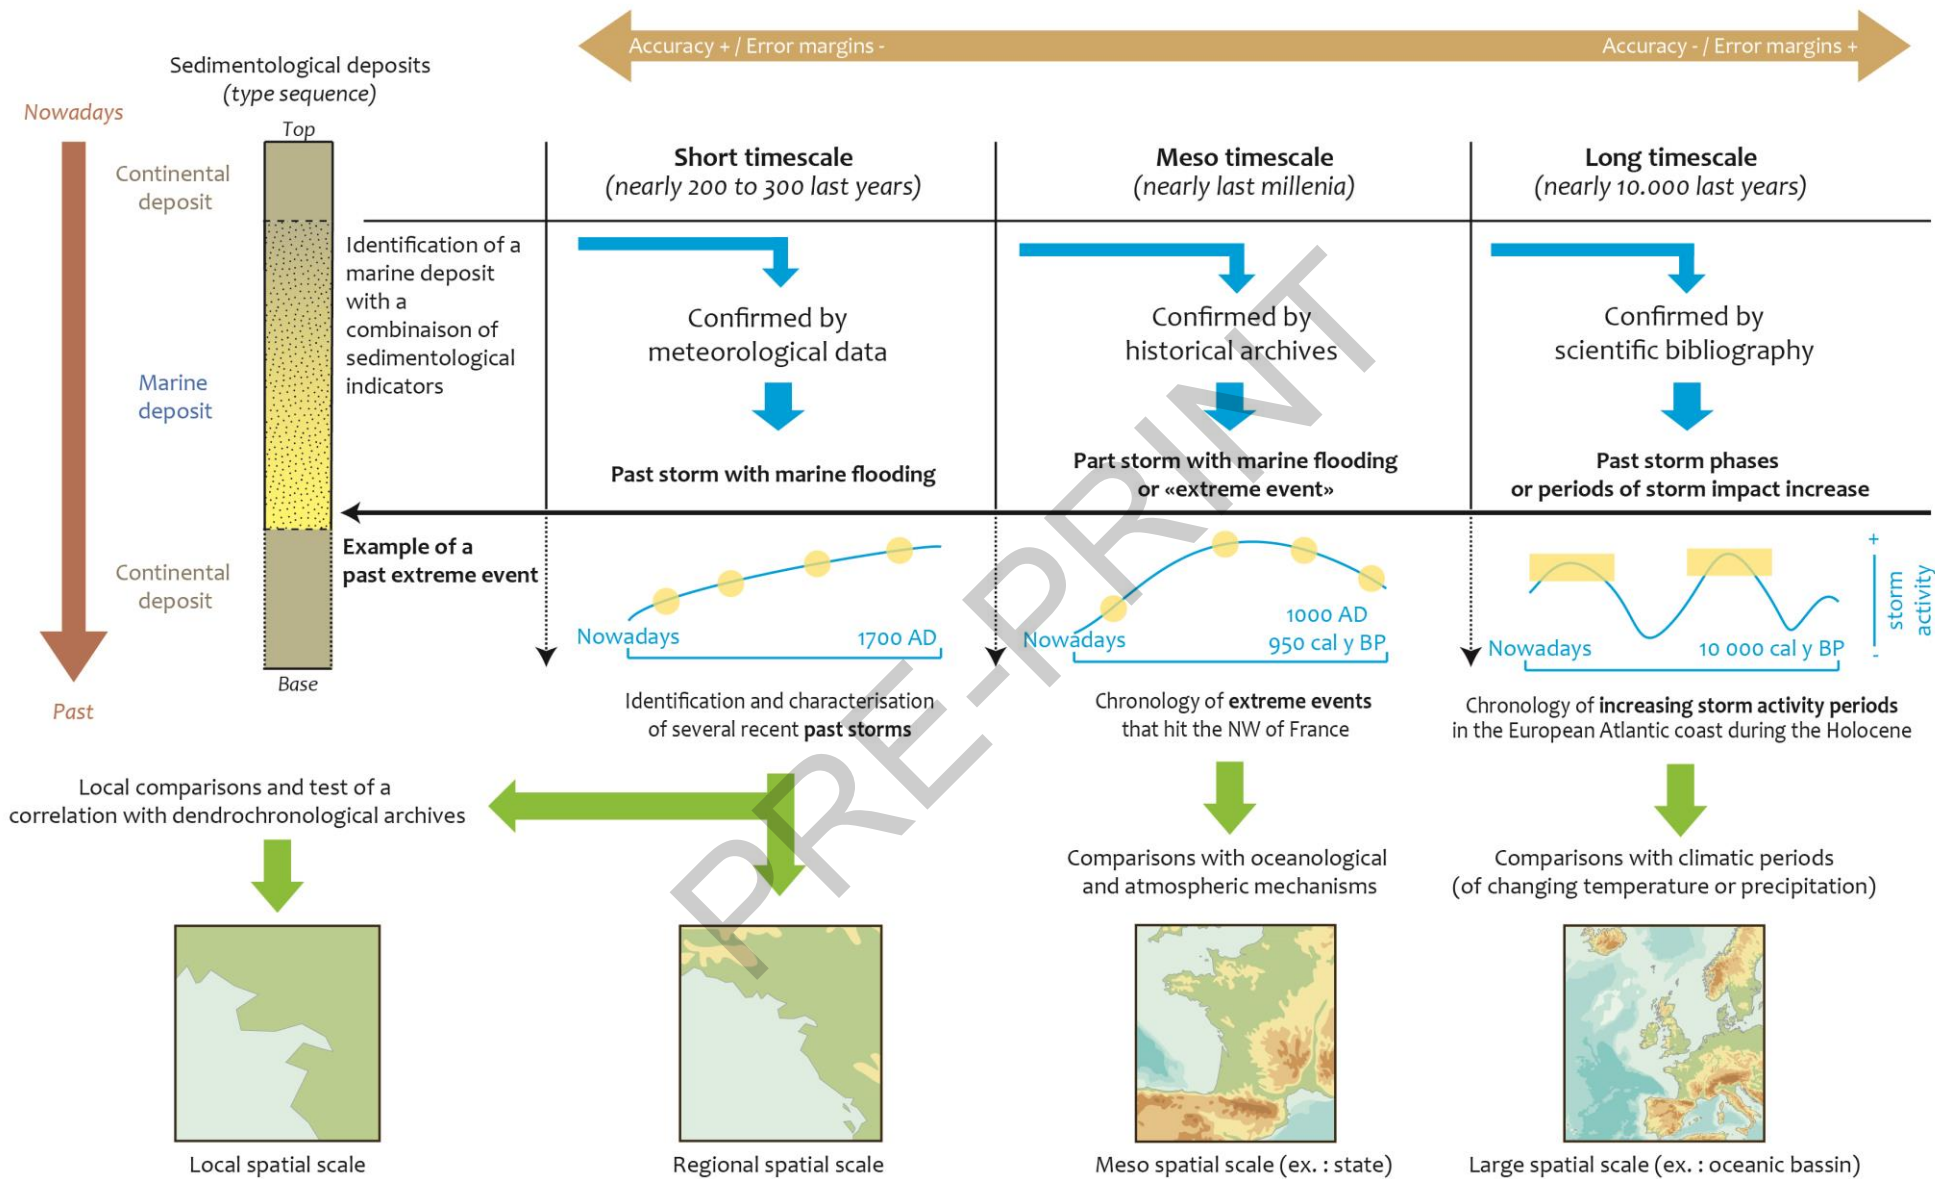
Accuracy + / Error margins -

Accuracy - / Error margins +

Sedimentological deposits
(type sequence)

Nowadays

Top

Continental deposit

Marine deposit

Continental deposit

Base

Past

Identification of a marine deposit with a combinaison of sedimentological indicators

Short timescale
(nearly 200 to 300 last years)

Meso timescale
(nearly last millenia)

Long timescale
(nearly 10.000 last years)

Confirmed by meteorological data

Past storm with marine flooding

Confirmed by historical archives

Part storm with marine flooding or «extreme event»

Confirmed by scientific bibliography

Past storm phases or periods of storm impact increase

Example of a past extreme event

Nowadays

1700 AD

Nowadays

1000 AD
950 cal y BP

Nowadays

10 000 cal y BP

+
storm activity
-

Identification and characterisation of several recent past storms

Chronology of extreme events that hit the NW of France

Chronology of increasing storm activity periods in the European Atlantic coast during the Holocene

Local comparisons and test of a correlation with dendrochronological archives

Comparisons with oceanological and atmospheric mechanisms

Comparisons with climatic periods (of changing temperature or precipitation)

PRE-PRINT

Local spatial scale

Regional spatial scale

Meso spatial scale (ex. : state)

Large spatial scale (ex. : oceanic bassin)